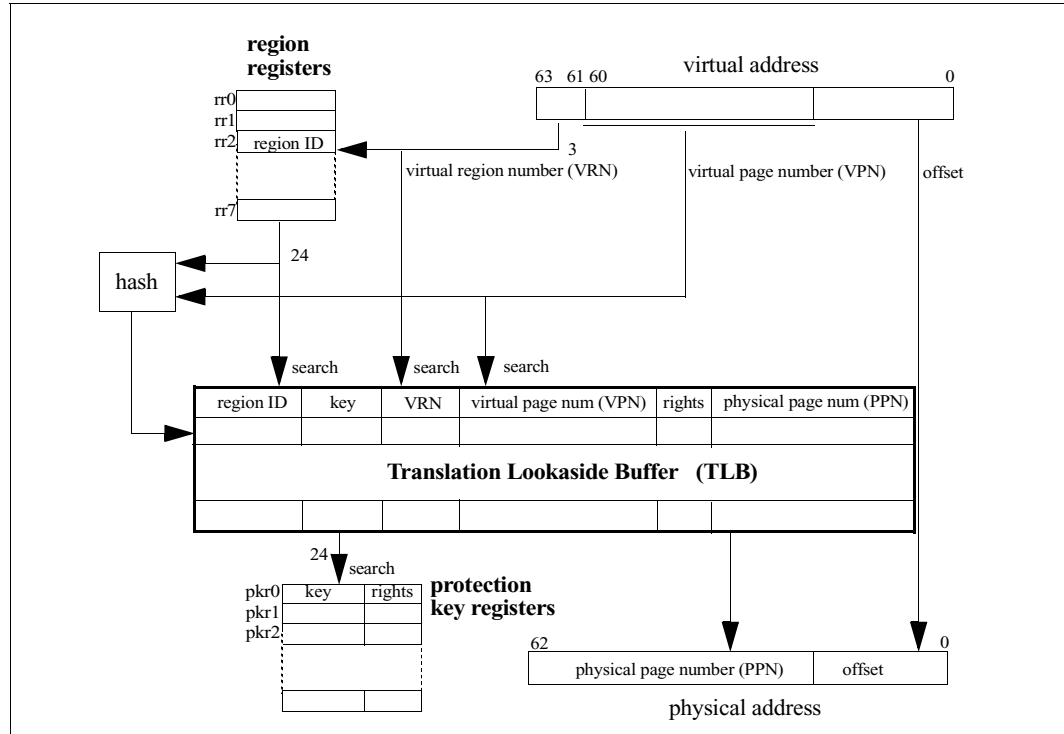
region registers

rr0
rr1
rr2 region ID
rr7

63 61 60 virtual address 0

3
virtual region number (VRN)
virtual page number (VPN)
offset

24

hash

search
search
search

| region ID | key | VRN | virtual page num (VPN) | rights | physical page num (PPN) |
|---|---|---|---|---|---|
| | | | | | |

Translation Lookaside Buffer (TLB)

24 search

| | key | rights |
|---|---|---|
| pkr0 | | |
| pkr1 | | |
| pkr2 | | |

protection key registers

62 0

| physical page number (PPN) | offset |
|---|---|

physical address